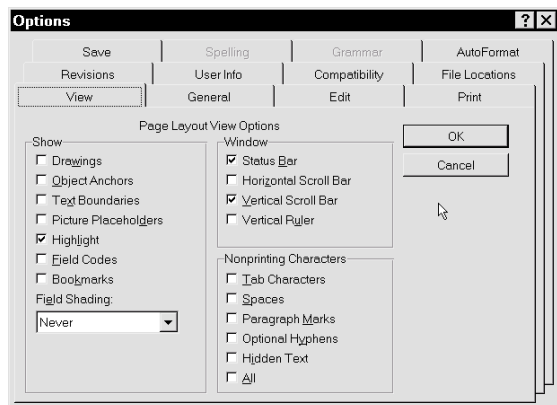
Options

Save | Spelling | Grammar | AutoFormat
Revisions | User Info | Compatibility | File Locations
View | General | Edit | Print

Page Layout View Options

Show
☐ Drawings
☐ Object Anchors
☐ Text Boundaries
☐ Picture Placeholders
☑ Highlight
☐ Field Codes
☐ Bookmarks
Field Shading:
Never

Window
☑ Status Bar
☐ Horizontal Scroll Bar
☑ Vertical Scroll Bar
☐ Vertical Ruler

Nonprinting Characters
☐ Tab Characters
☐ Spaces
☐ Paragraph Marks
☐ Optional Hyphens
☐ Hidden Text
☐ All

OK
Cancel